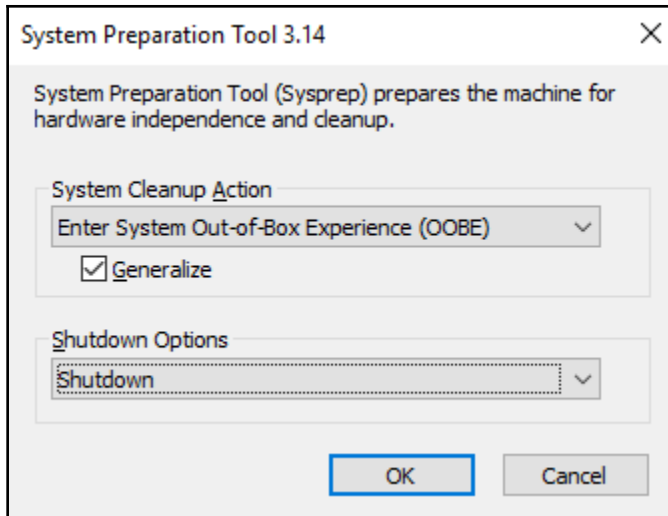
System Preparation Tool 3.14

×

System Preparation Tool (Sysprep) prepares the machine for hardware independence and cleanup.

System Cleanup Action

Enter System Out-of-Box Experience (OOBE)

Generalize

Shutdown Options

Shutdown

OK

Cancel